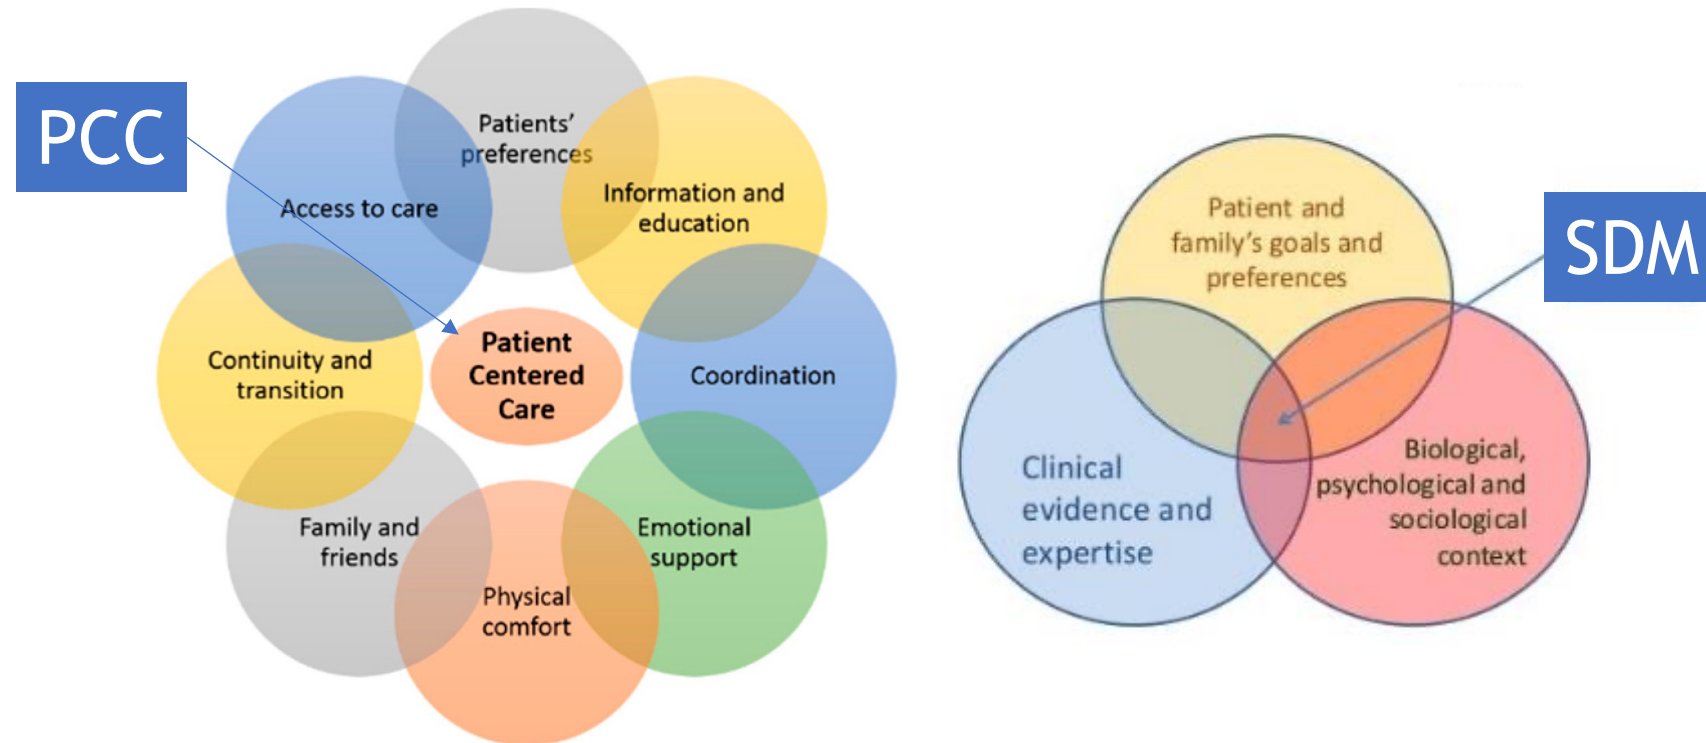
PCC

Patients' preferences

Information and education

Access to care

Coordination

Patient Centered Care

Continuity and transition

Emotional support

Family and friends

Physical comfort

Patient and family's goals and preferences

SDM

Clinical evidence and expertise

Biological, psychological and sociological context